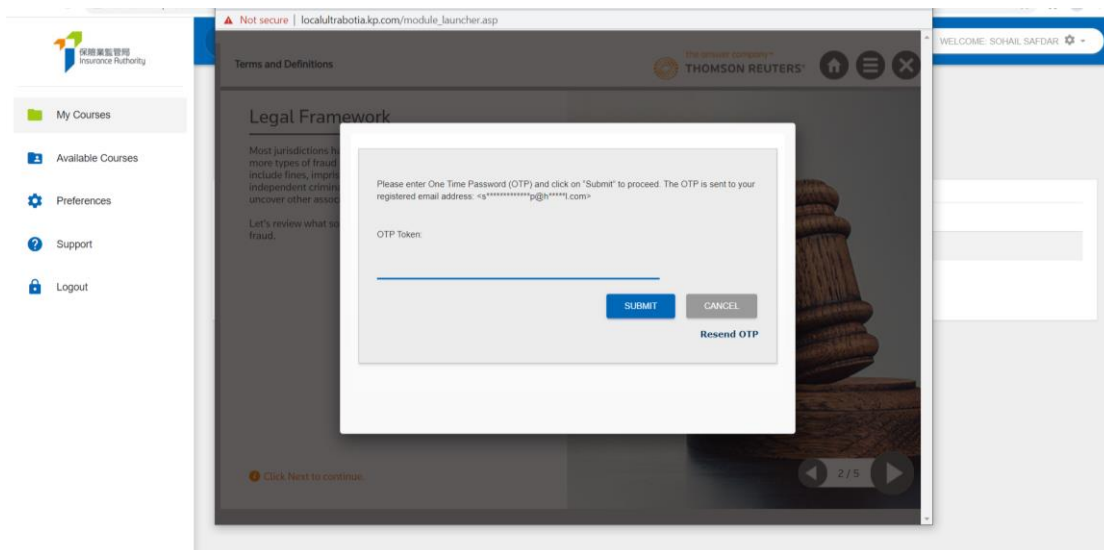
保險業監管局
Insurance Authority

My Courses
Available Courses
Preferences
Support
Logout

▲ Not secure | localultrabotia.kp.com/module_launcher.asp

Terms and Definitions

the answer company™
THOMSON REUTERS®

WELCOME: SOHAIL SAFDAR

Legal Framework

Most jurisdictions h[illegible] more types of fraud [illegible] include fines, impris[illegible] independent crimin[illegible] uncover other assoc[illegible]

Let's review what so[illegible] fraud.

Please enter One Time Password (OTP) and click on "Submit" to proceed. The OTP is sent to your registered email address: <s*************p@h*****l.com>

OTP Token:

SUBMIT
CANCEL
Resend OTP

Click Next to continue.

2/5